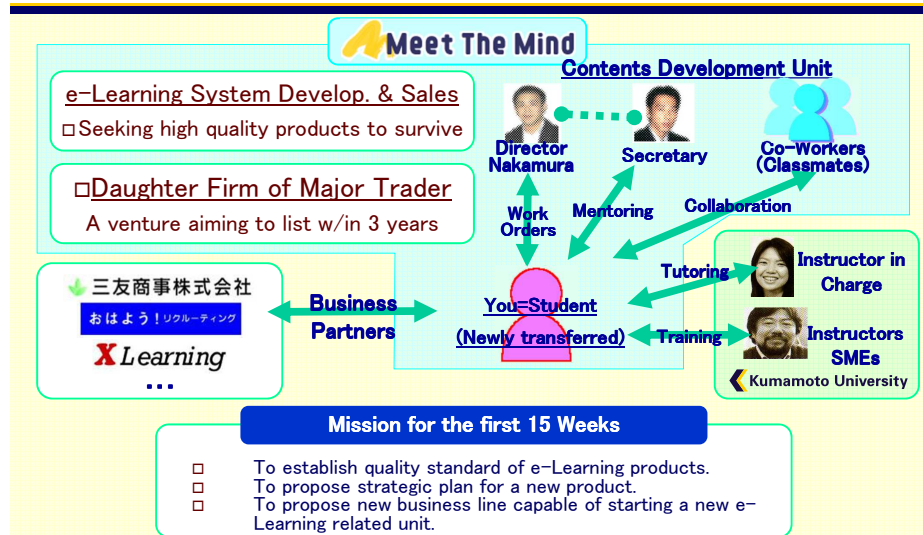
Meet The Mind

e-Learning System Develop. & Sales
□Seeking high quality products to survive

□Daughter Firm of Major Trader
A venture aiming to list w/in 3 years

Contents Development Unit

Director Nakamura

Secretary

Co-Workers (Classmates)

Work Orders

Mentoring

Collaboration

三友商事株式会社
おはよう！リクルーティング
X Learning
…

Business Partners

You=Student
(Newly transferred)

Tutoring

Training

Instructor in Charge

Instructors SMEs

Kumamoto University

Mission for the first 15 Weeks

□ To establish quality standard of e-Learning products.
□ To propose strategic plan for a new product.
□ To propose new business line capable of starting a new e-Learning related unit.